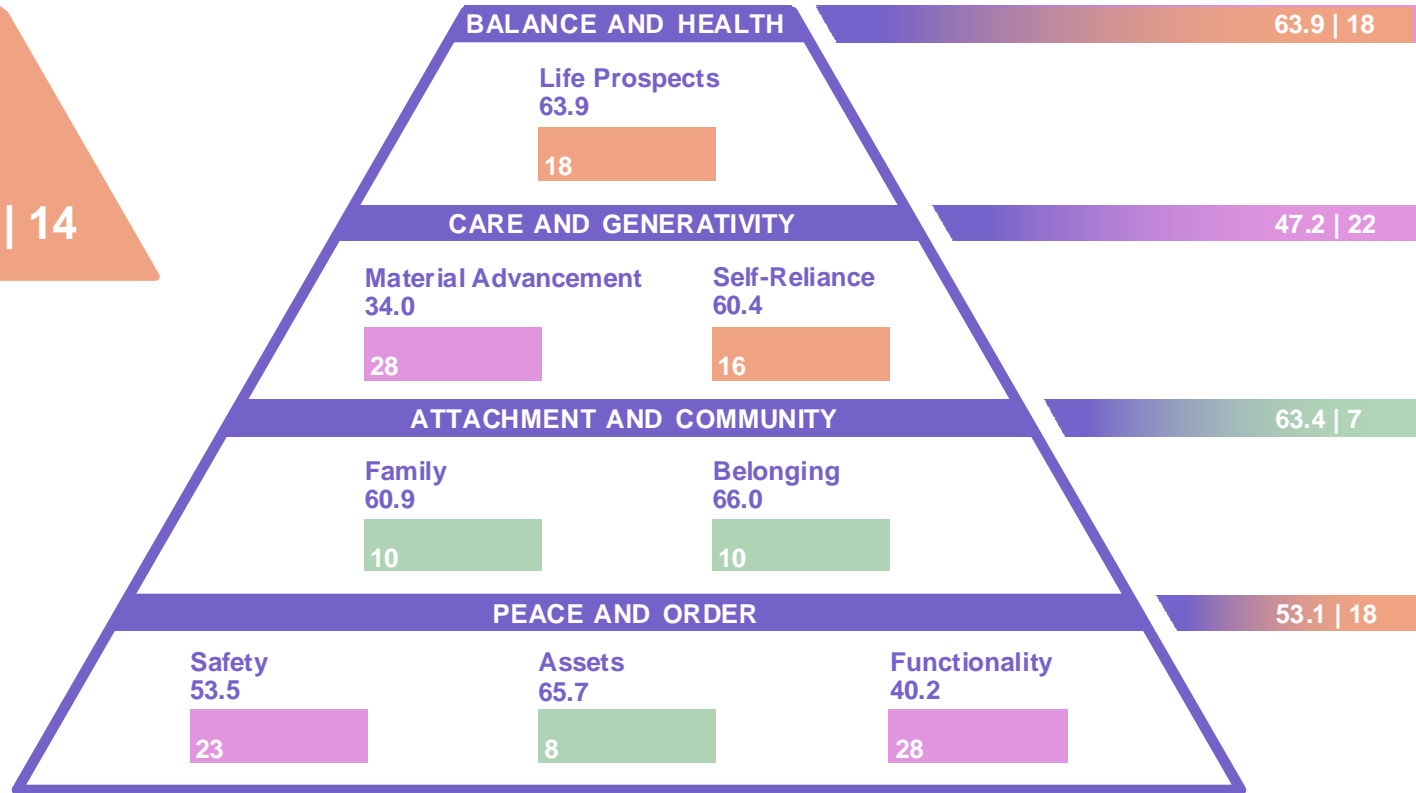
| 14

BALANCE AND HEALTH

63.9 | 18

Life Prospects
63.9

18

CARE AND GENERATIVITY

47.2 | 22

Material Advancement
34.0

28

Self-Reliance
60.4

16

ATTACHMENT AND COMMUNITY

63.4 | 7

Family
60.9

10

Belonging
66.0

10

PEACE AND ORDER

53.1 | 18

Safety
53.5

23

Assets
65.7

8

Functionality
40.2

28